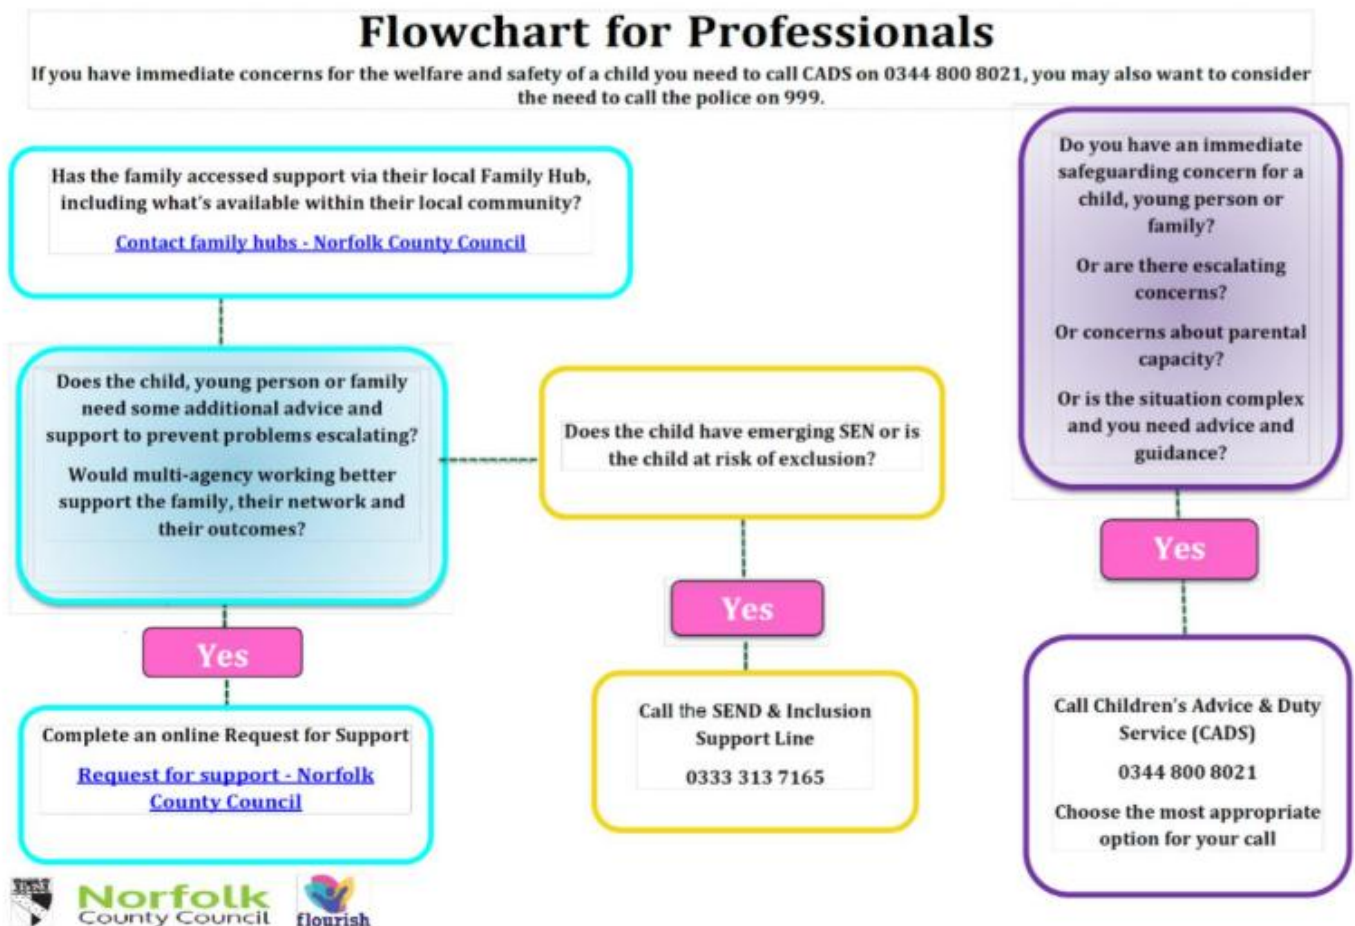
Flowchart for Professionals

If you have immediate concerns for the welfare and safety of a child you need to call CADS on 0344 800 8021, you may also want to consider the need to call the police on 999.

Has the family accessed support via their local Family Hub, including what's available within their local community?

Contact family hubs - Norfolk County Council

Does the child, young person or family need some additional advice and support to prevent problems escalating?

Would multi-agency working better support the family, their network and their outcomes?

Yes

Complete an online Request for Support

Request for support - Norfolk County Council

Does the child have emerging SEN or is the child at risk of exclusion?

Yes

Call the SEND & Inclusion Support Line

0333 313 7165

Do you have an immediate safeguarding concern for a child, young person or family?

Or are there escalating concerns?

Or concerns about parental capacity?

Or is the situation complex and you need advice and guidance?

Yes

Call Children's Advice & Duty Service (CADS)

0344 800 8021

Choose the most appropriate option for your call

Norfolk County Council

flourish